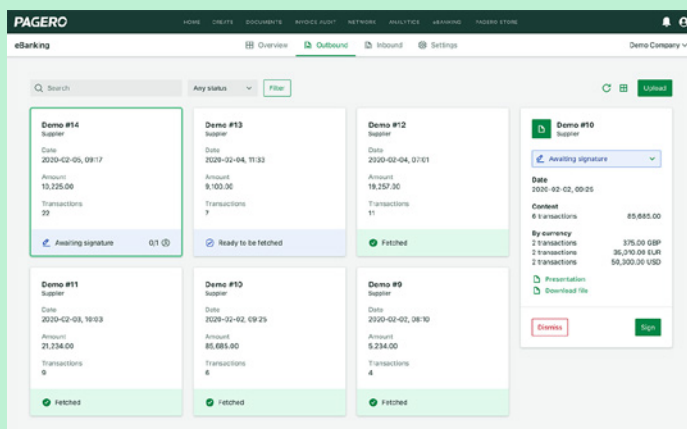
PAGERO

HOME CREATE DOCUMENTS INVOICE AUDIT NETWORK ANALYTICS eBANKING PAGERO STORE

eBanking

Overview Outbound Inbound Settings

Demo Company

Search

Any status

Filter

Upload

Demo #14
Supplier
Date
2020-02-05, 09:17
Amount
10,225.00
Transactions
22
Awaiting signature 0/1

Demo #13
Supplier
Date
2020-02-04, 11:33
Amount
9,100.00
Transactions
7
Ready to be fetched

Demo #12
Supplier
Date
2020-02-04, 07:01
Amount
19,257.30
Transactions
11
Fetched

Demo #11
Supplier
Date
2020-02-03, 10:03
Amount
21,234.00
Transactions
9
Fetched

Demo #10
Supplier
Date
2020-02-02, 09:25
Amount
85,685.00
Transactions
6
Fetched

Demo #9
Supplier
Date
2020-02-02, 08:10
Amount
5,234.00
Transactions
4
Fetched

Demo #10
Supplier
Awaiting signature
Date
2020-02-02, 09:25
Content
6 transactions 85,685.00
By currency
2 transactions 375.00 GBP
2 transactions 35,310.00 EUR
2 transactions 50,300.00 USD
Presentation
Download file
Dismiss
Sign